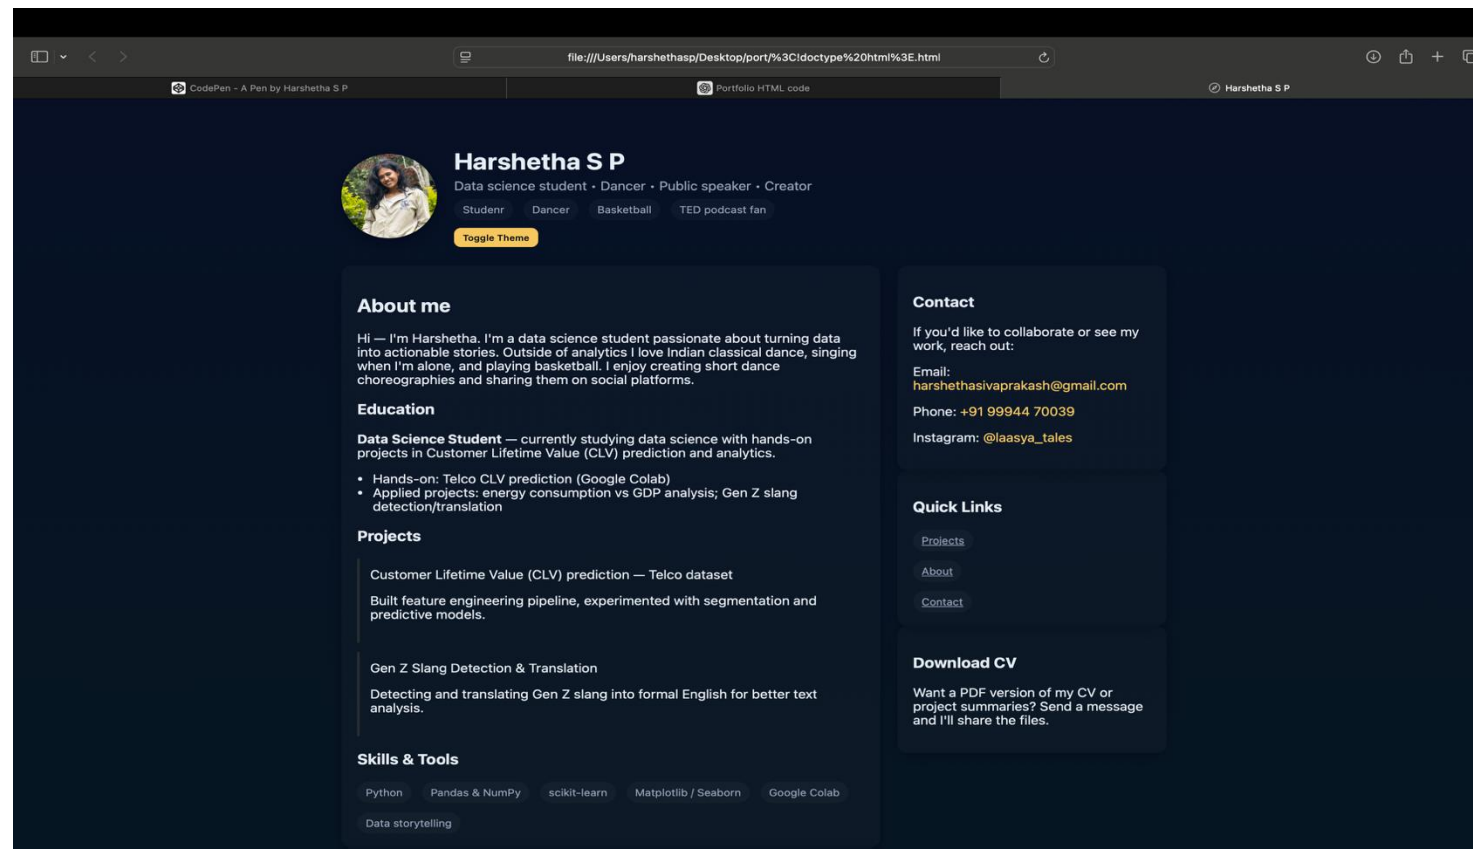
file:///Users/harshethasp/Desktop/port/%3C!doctype%20html%3E.html

CodePen - A Pen by Harshetha S P

Portfolio HTML code

Harshetha S P

Harshetha S P

Data science student • Dancer • Public speaker • Creator

Studenr Dancer Basketball TED podcast fan

Toggle Theme

About me

Hi — I'm Harshetha. I'm a data science student passionate about turning data into actionable stories. Outside of analytics I love Indian classical dance, singing when I'm alone, and playing basketball. I enjoy creating short dance choreographies and sharing them on social platforms.

Education

**Data Science Student** — currently studying data science with hands-on projects in Customer Lifetime Value (CLV) prediction and analytics.

• Hands-on: Telco CLV prediction (Google Colab)
• Applied projects: energy consumption vs GDP analysis; Gen Z slang detection/translation

Projects

Customer Lifetime Value (CLV) prediction — Telco dataset

Built feature engineering pipeline, experimented with segmentation and predictive models.

Gen Z Slang Detection & Translation

Detecting and translating Gen Z slang into formal English for better text analysis.

Skills & Tools

Python Pandas & NumPy scikit-learn Matplotlib / Seaborn Google Colab Data storytelling

Contact

If you'd like to collaborate or see my work, reach out:

Email: harshethasivaprakash@gmail.com

Phone: +91 99944 70039

Instagram: @laasya_tales

Quick Links

Projects

About

Contact

Download CV

Want a PDF version of my CV or project summaries? Send a message and I'll share the files.